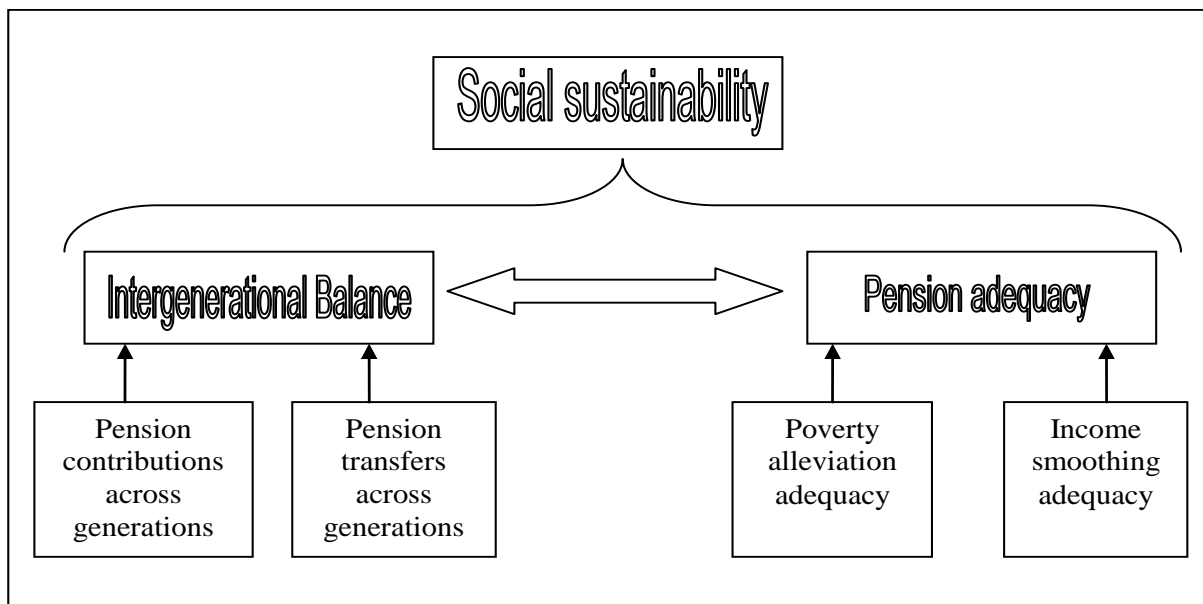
Social sustainability

Intergenerational Balance

Pension adequacy

Pension contributions across generations

Pension transfers across generations

Poverty alleviation adequacy

Income smoothing adequacy